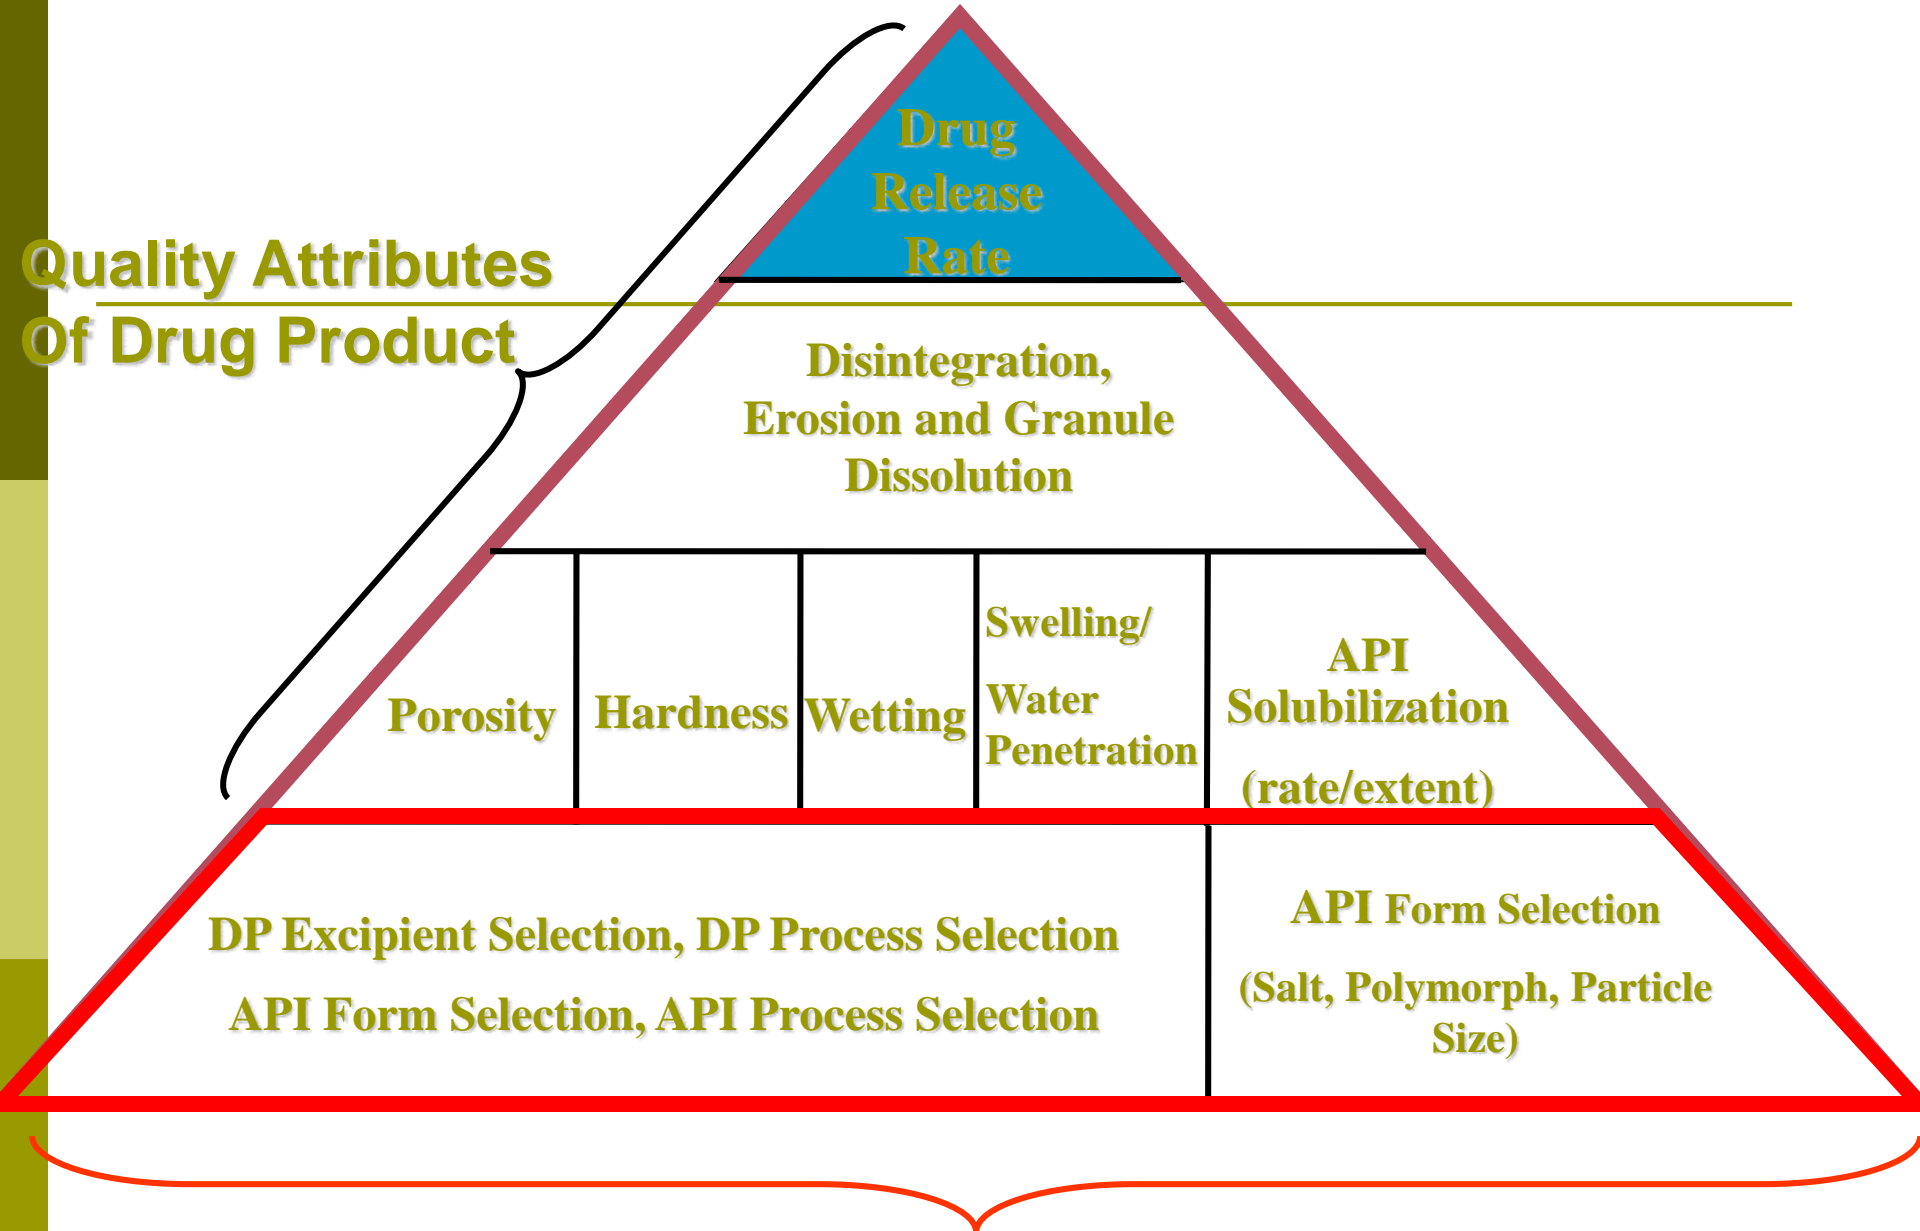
Quality Attributes Of Drug Product

Drug Release Rate

Disintegration, Erosion and Granule Dissolution

Porosity

Hardness

Wetting

Swelling/ Water Penetration

API Solubilization (rate/extent)

DP Excipient Selection, DP Process Selection

API Form Selection, API Process Selection

API Form Selection (Salt, Polymorph, Particle Size)